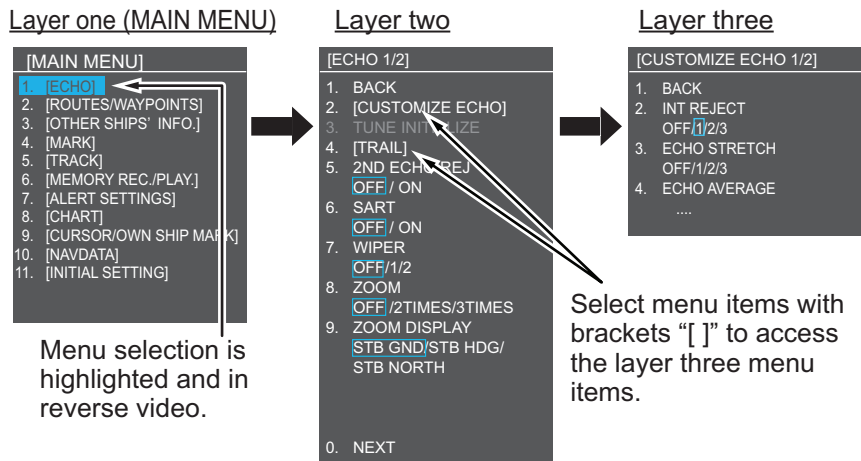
Layer one (MAIN MENU)

[MAIN MENU]
1. [ECHO]
2. [ROUTES/WAYPOINTS]
3. [OTHER SHIPS' INFO.]
4. [MARK]
5. [TRACK]
6. [MEMORY REC./PLAY.]
7. [ALERT SETTINGS]
8. [CHART]
9. [CURSOR/OWN SHIP MARK]
10. [NAVDATA]
11. [INITIAL SETTING]

Menu selection is highlighted and in reverse video.

Layer two

[ECHO 1/2]
1. BACK
2. [CUSTOMIZE ECHO]
3. TUNE INITIALIZE
4. [TRAIL]
5. 2ND ECHO REJ
OFF / ON
6. SART
OFF / ON
7. WIPER
OFF/1/2
8. ZOOM
OFF /2TIMES/3TIMES
9. ZOOM DISPLAY
STB GND/STB HDG/
STB NORTH
0. NEXT

Layer three

[CUSTOMIZE ECHO 1/2]
1. BACK
2. INT REJECT
OFF/1/2/3
3. ECHO STRETCH
OFF/1/2/3
4. ECHO AVERAGE
....

Select menu items with brackets "[ ]" to access the layer three menu items.